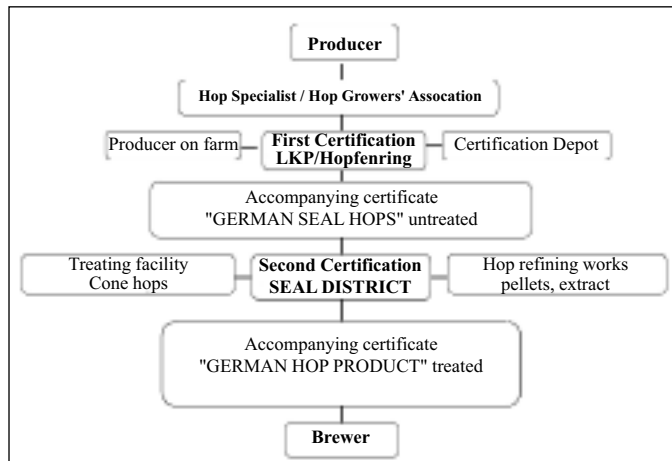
Producer

Hop Specialist / Hop Growers' Assocation

Producer on farm

First Certification LKP/Hopfenring

Certification Depot

Accompanying certificate "GERMAN SEAL HOPS" untreated

Treating facility Cone hops

Second Certification SEAL DISTRICT

Hop refining works pellets, extract

Accompanying certificate "GERMAN HOP PRODUCT" treated

Brewer